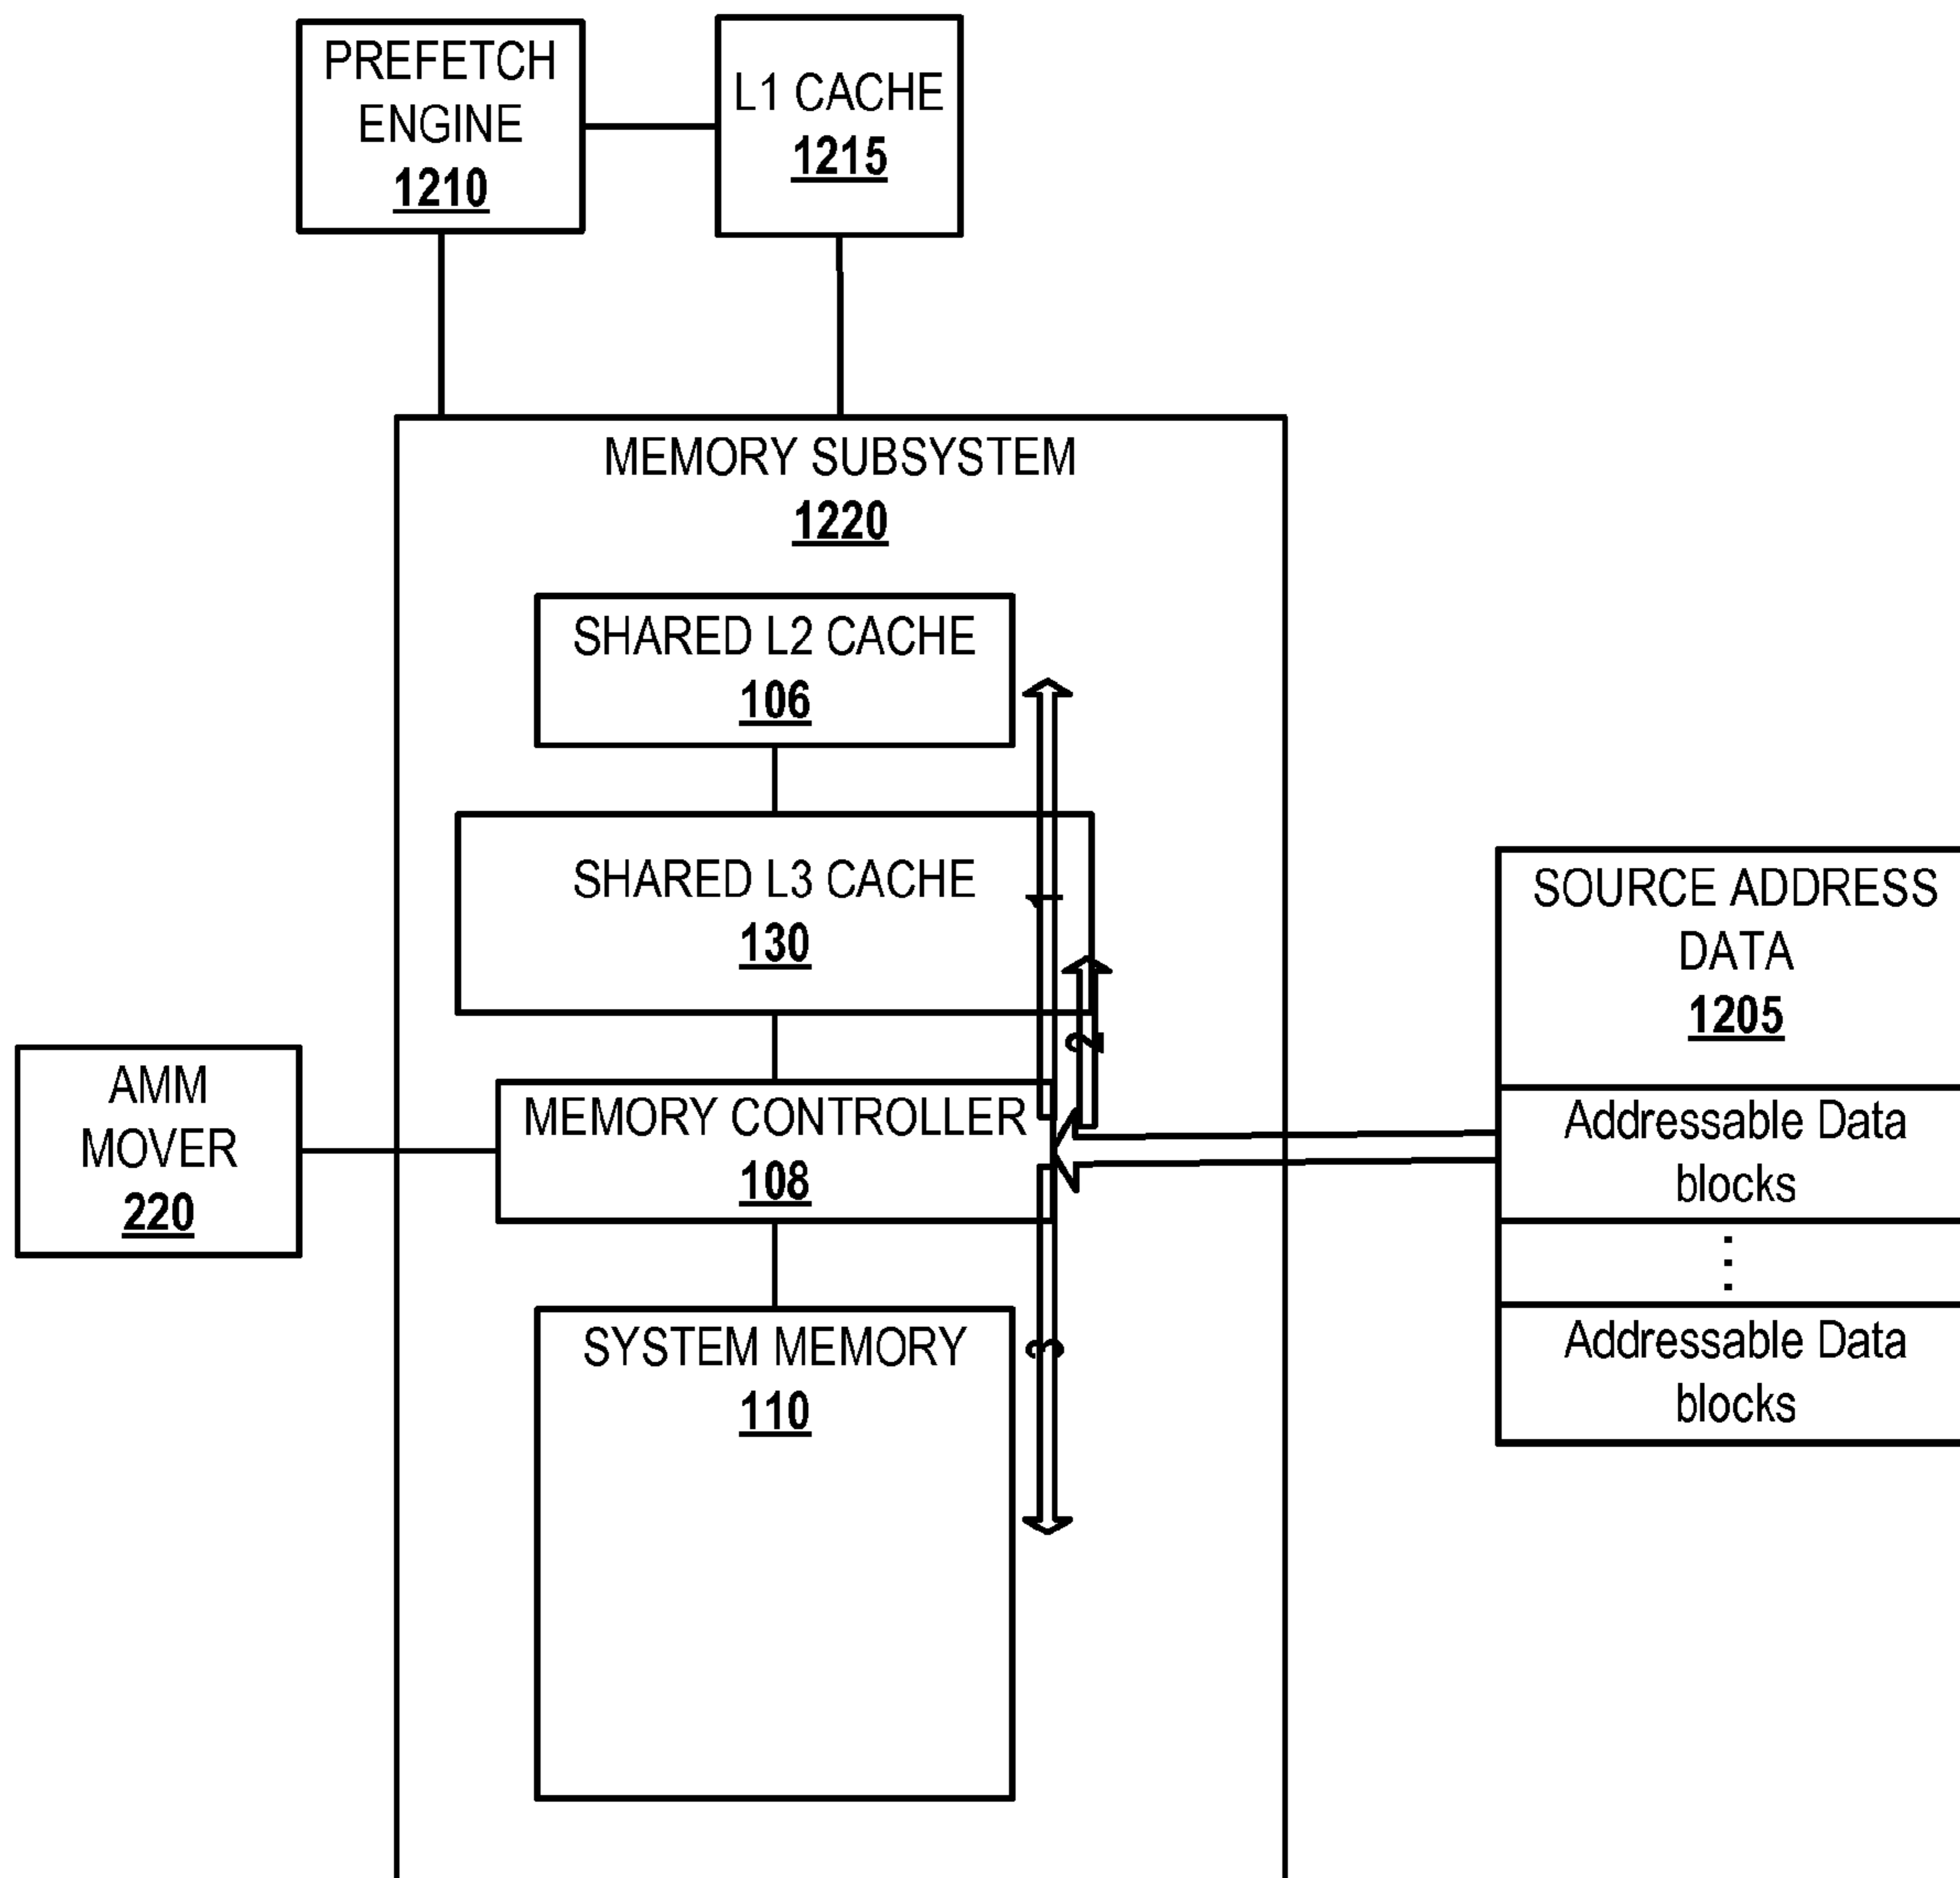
PREFETCH ENGINE
1210

L1 CACHE
1215

MEMORY SUBSYSTEM
1220

SHARED L2 CACHE
106

SHARED L3 CACHE
130

1

2

AMM MOVER
220

MEMORY CONTROLLER
108

SYSTEM MEMORY
110

3

SOURCE ADDRESS DATA
1205

Addressable Data blocks

⋮

Addressable Data blocks